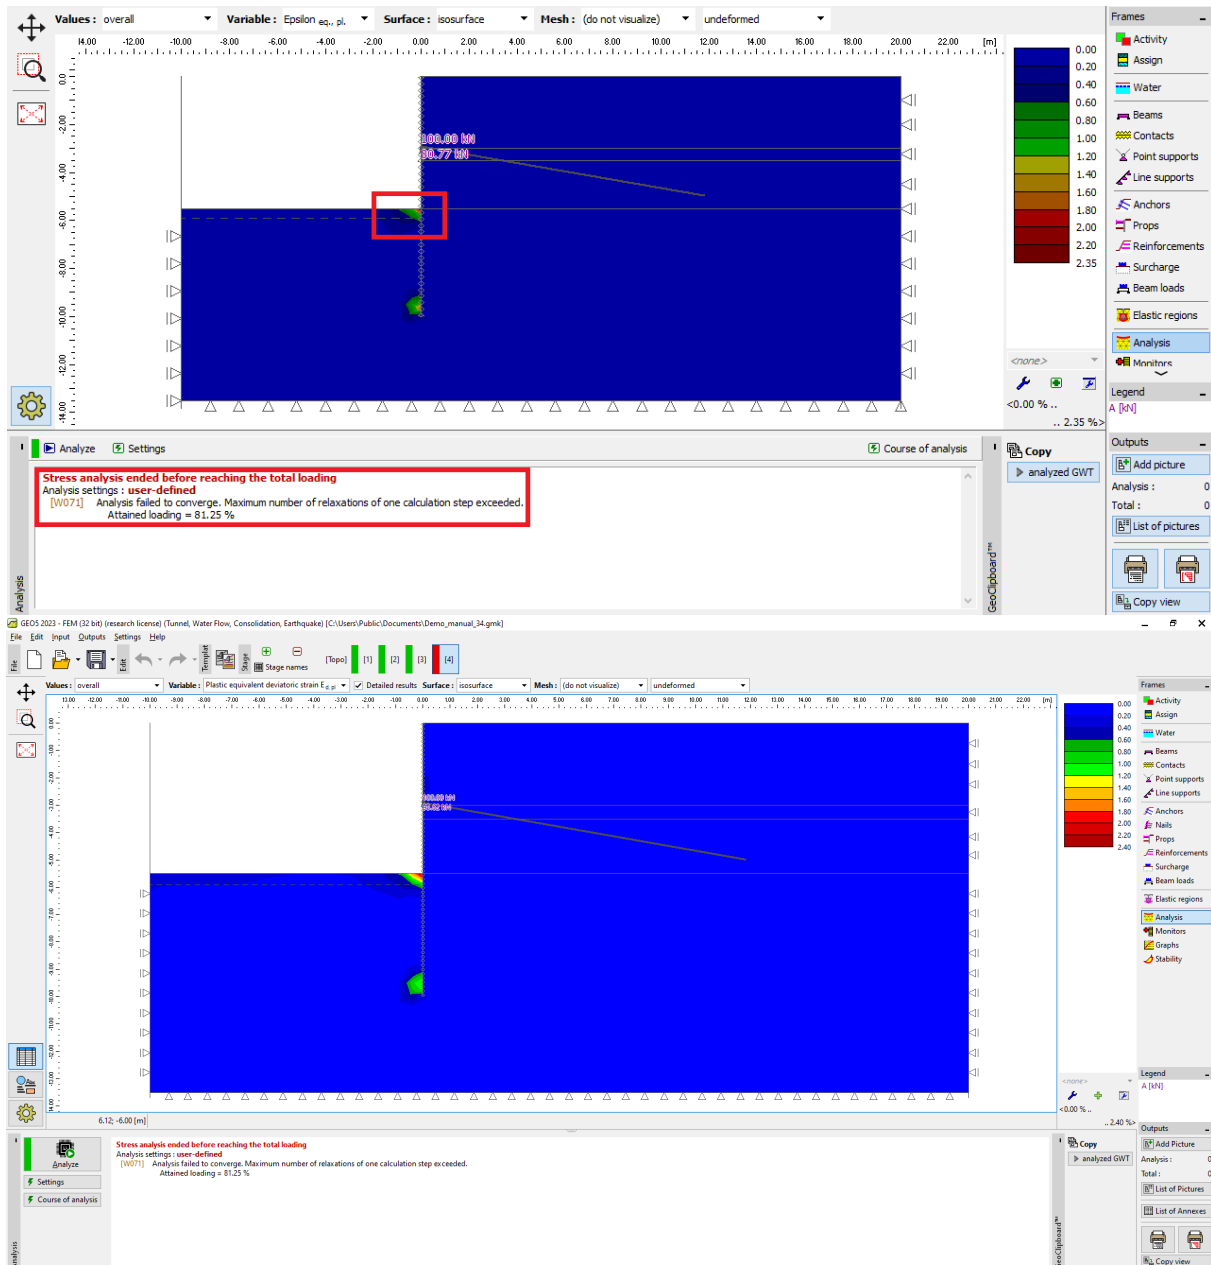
Values : overall
Variable : Epsilon eq., pl.
Surface : isosurface
Mesh : (do not visualize)
undeformed

-14.00 -12.00 -10.00 -8.00 -6.00 -4.00 -2.00 0.00 2.00 4.00 6.00 8.00 10.00 12.00 14.00 16.00 18.00 20.00 22.00 [m]

0.0 -2.00 -4.00 -6.00 -8.00 -10.00 -12.00 -14.00

100.00 kN
80.77 kN

0.00
0.20
0.40
0.60
0.80
1.00
1.20
1.40
1.60
1.80
2.00
2.20
2.35

<none>
<0.00 % ..
.. 2.35 %>

Frames
Activity
Assign
Water
Beams
Contacts
Point supports
Line supports
Anchors
Props
Reinforcements
Surcharge
Beam loads
Elastic regions
Analysis
Monitors

Legend
A [kN]

Analyze
Settings
Course of analysis

Stress analysis ended before reaching the total loading
Analysis settings : user-defined
[W071] Analysis failed to converge. Maximum number of relaxations of one calculation step exceeded.
Attained loading = 81.25 %

Analysis

Copy
analyzed GWT
GeoClipboard™

Outputs
Add picture
Analysis : 0
Total : 0
List of pictures
Copy view

GEO5 2023 - FEM (32 bit) (research license) (Tunnel, Water Flow, Consolidation, Earthquake) [C:\Users\Public\Documents\Demo_manual_34.gmk]
File Edit Input Outputs Settings Help
File Edit Template Stage Stage names [Topo] [1] [2] [3] [4]

Values : overall
Variable : Plastic equivalent deviatoric strain E d.pl
Detailed results
Surface : isosurface
Mesh : (do not visualize)
undeformed

-13.00 -12.00 -11.00 -10.00 -9.00 -8.00 -7.00 -6.00 -5.00 -4.00 -3.00 -2.00 -1.00 0.00 1.00 2.00 3.00 4.00 5.00 6.00 7.00 8.00 9.00 10.00 11.00 12.00 13.00 14.00 15.00 16.00 17.00 18.00 19.00 20.00 21.00 22.00 [m]

100.00 kN
80.82 kN

0.00
0.20
0.40
0.60
0.80
1.00
1.20
1.40
1.60
1.80
2.00
2.20
2.40

<none>
<0.00 % ..
.. 2.40 %>

Frames
Activity
Assign
Water
Beams
Contacts
Point supports
Line supports
Anchors
Nails
Props
Reinforcements
Surcharge
Beam loads
Elastic regions
Analysis
Monitors
Graphs
Stability

Legend
A [kN]

6.12; -6.00 [m]

Analyze
Settings
Course of analysis

Stress analysis ended before reaching the total loading
Analysis settings : user-defined
[W071] Analysis failed to converge. Maximum number of relaxations of one calculation step exceeded.
Attained loading = 81.25 %

Copy
analyzed GWT
GeoClipboard™

Outputs
Add Picture
Analysis : 0
Total : 0
List of Pictures
List of Annexes
Copy view